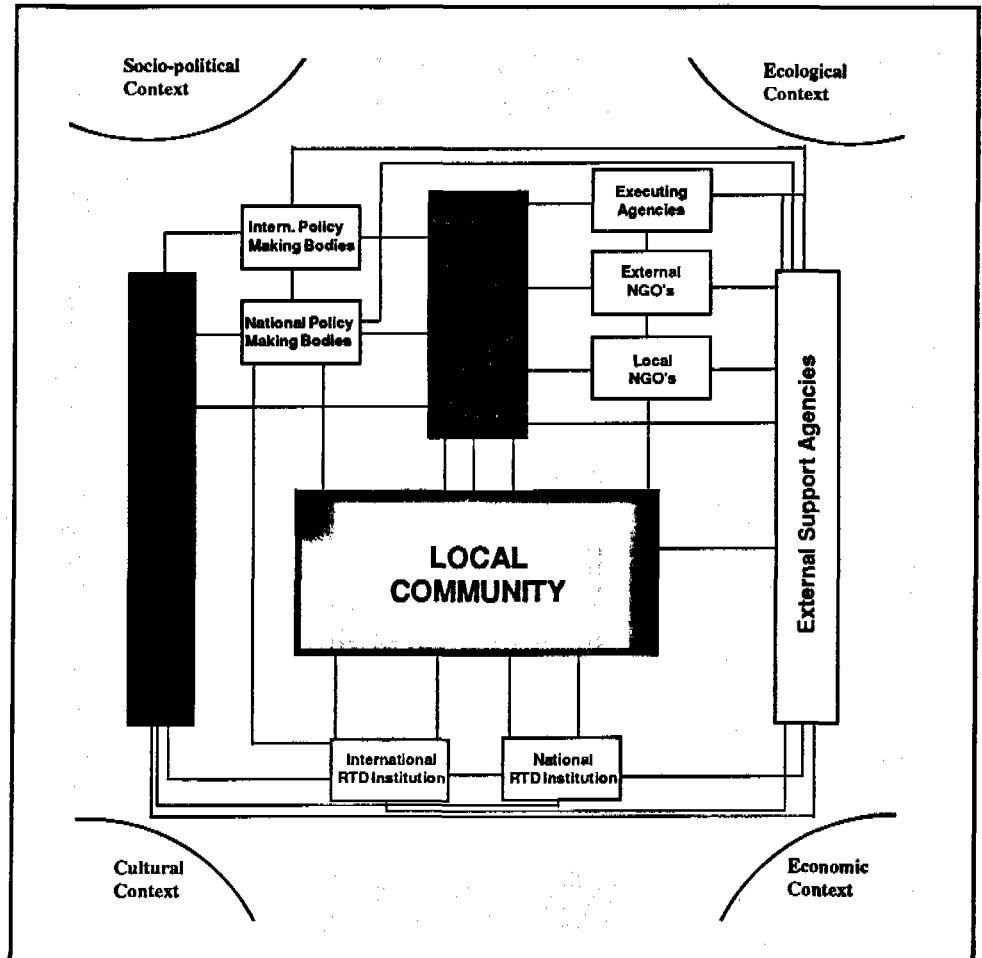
Socio-political Context

Ecological Context

Intern. Policy Making Bodies

Executing Agencies

External NGO's

National Policy Making Bodies

Local NGO's

External Support Agencies

LOCAL COMMUNITY

International RTD Institution

National RTD Institution

Cultural Context

Economic Context